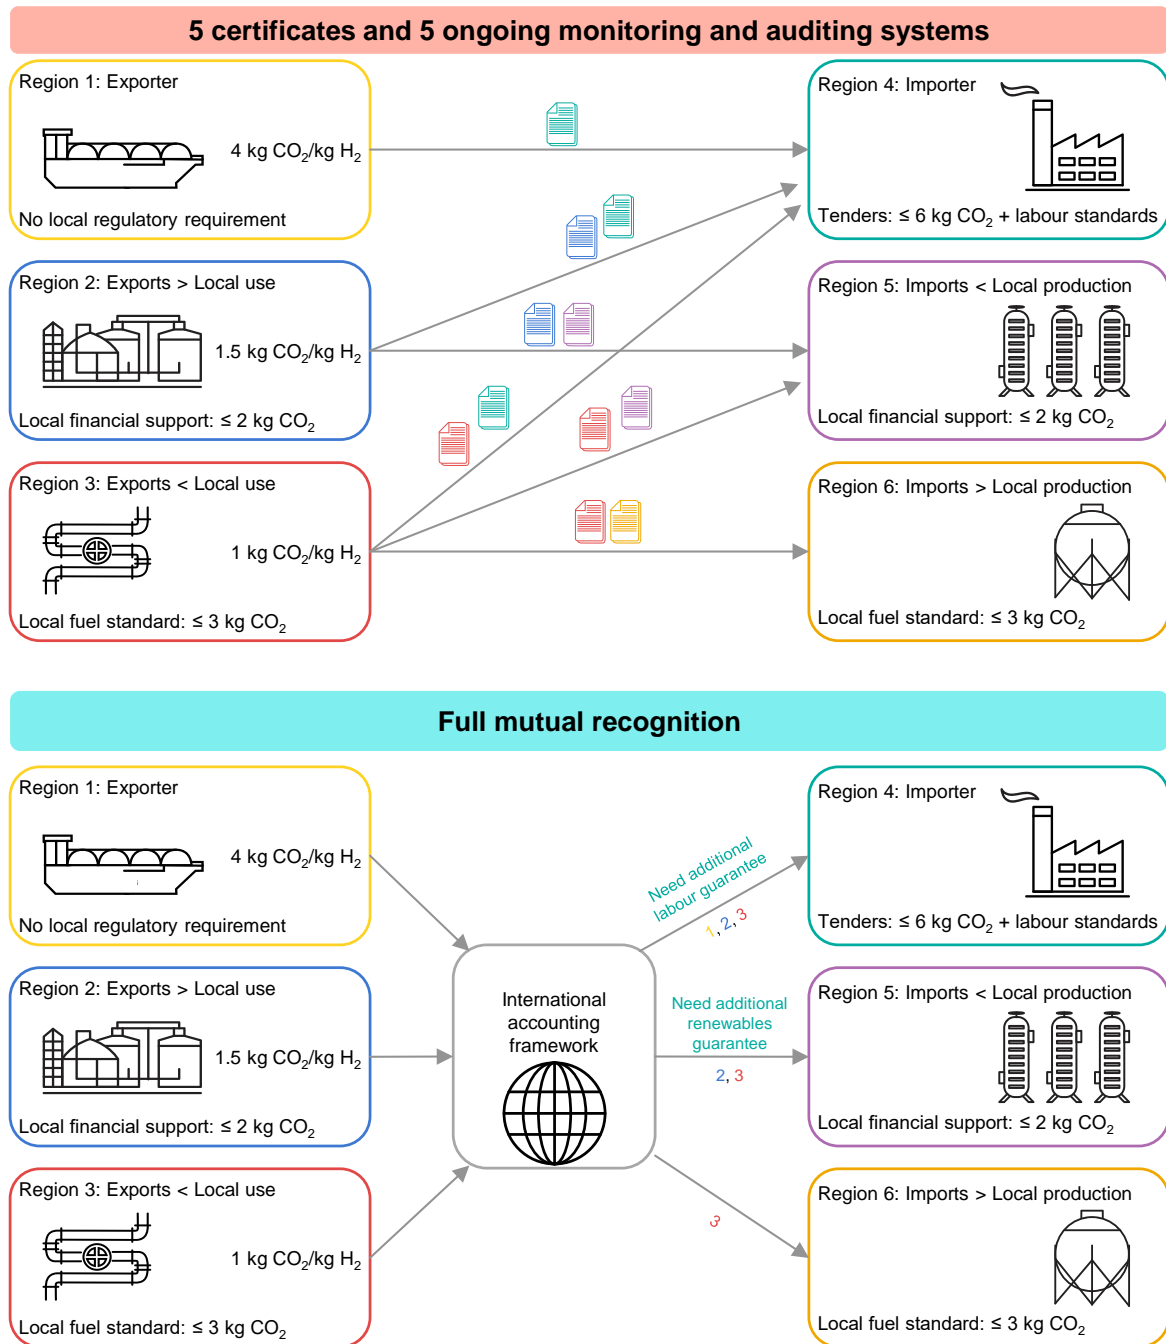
5 certificates and 5 ongoing monitoring and auditing systems

Region 1: Exporter

4 kg $CO_2$/kg $H_2$

No local regulatory requirement

Region 2: Exports > Local use

1.5 kg $CO_2$/kg $H_2$

Local financial support: ≤ 2 kg $CO_2$

Region 3: Exports < Local use

1 kg $CO_2$/kg $H_2$

Local fuel standard: ≤ 3 kg $CO_2$

Region 4: Importer

Tenders: ≤ 6 kg $CO_2$ + labour standards

Region 5: Imports < Local production

Local financial support: ≤ 2 kg $CO_2$

Region 6: Imports > Local production

Local fuel standard: ≤ 3 kg $CO_2$

Full mutual recognition

Region 1: Exporter

4 kg $CO_2$/kg $H_2$

No local regulatory requirement

Region 2: Exports > Local use

1.5 kg $CO_2$/kg $H_2$

Local financial support: ≤ 2 kg $CO_2$

Region 3: Exports < Local use

1 kg $CO_2$/kg $H_2$

Local fuel standard: ≤ 3 kg $CO_2$

International accounting framework

Need additional labour guarantee

1, 2, 3

Need additional renewables guarantee

2, 3

3

Region 4: Importer

Tenders: ≤ 6 kg $CO_2$ + labour standards

Region 5: Imports < Local production

Local financial support: ≤ 2 kg $CO_2$

Region 6: Imports > Local production

Local fuel standard: ≤ 3 kg $CO_2$